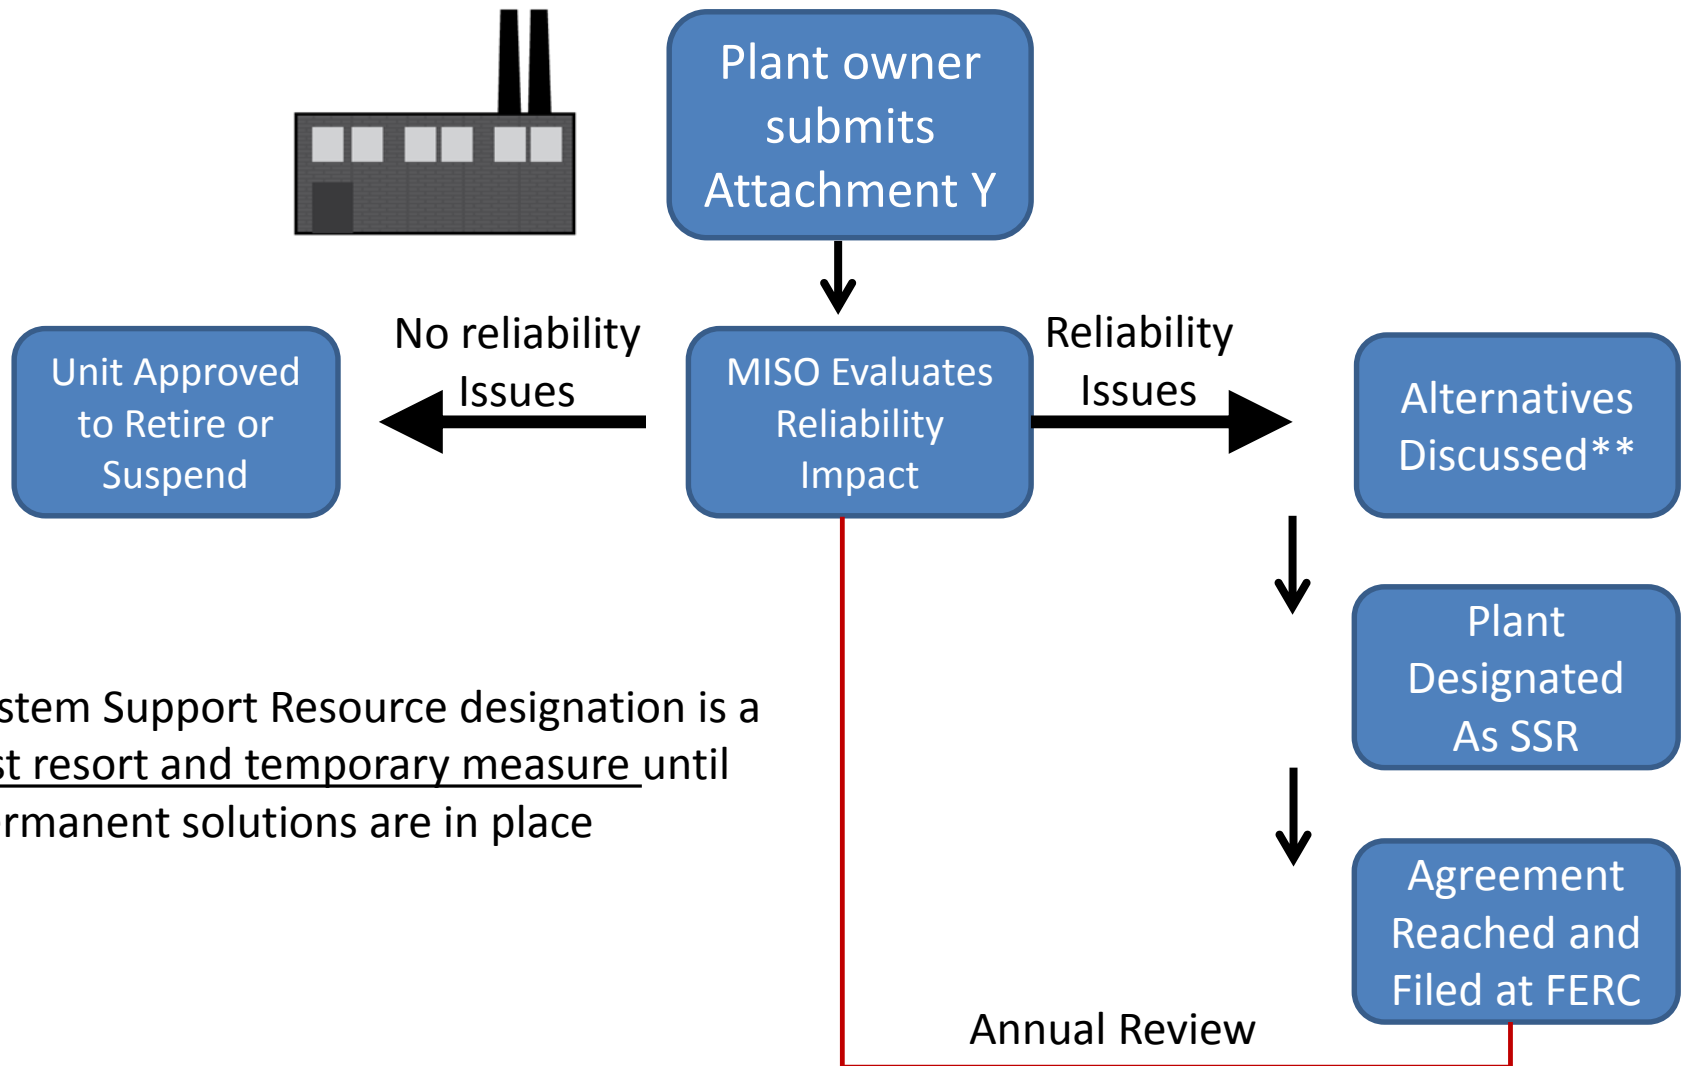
Plant owner submits Attachment Y

No reliability Issues

MISO Evaluates Reliability Impact

Reliability Issues

Unit Approved to Retire or Suspend

Alternatives Discussed**

Plant Designated As SSR

Agreement Reached and Filed at FERC

stem Support Resource designation is a st resort and temporary measure until rmanent solutions are in place

Annual Review